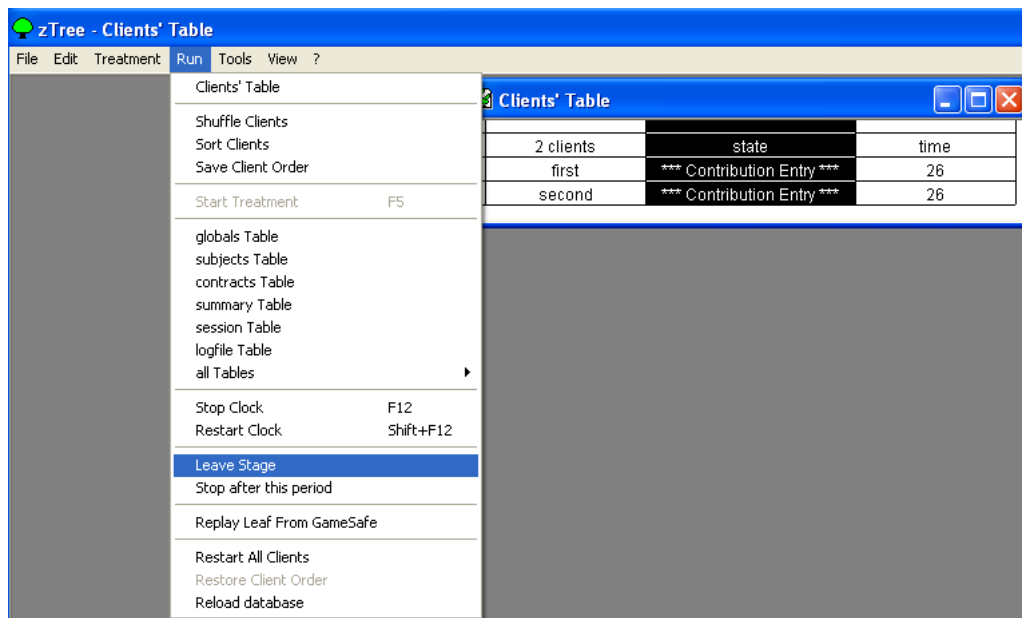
zTree - Clients' Table

File Edit Treatment Run Tools View ?

Clients' Table

Shuffle Clients
Sort Clients
Save Client Order

Start Treatment F5

globals Table
subjects Table
contracts Table
summary Table
session Table
logfile Table
all Tables

Stop Clock F12
Restart Clock Shift+F12

Leave Stage
Stop after this period

Replay Leaf From GameSafe

Restart All Clients
Restore Client Order
Reload database

Clients' Table

| 2 clients | state | time |
|---|---|---|
| first | *** Contribution Entry *** | 26 |
| second | *** Contribution Entry *** | 26 |